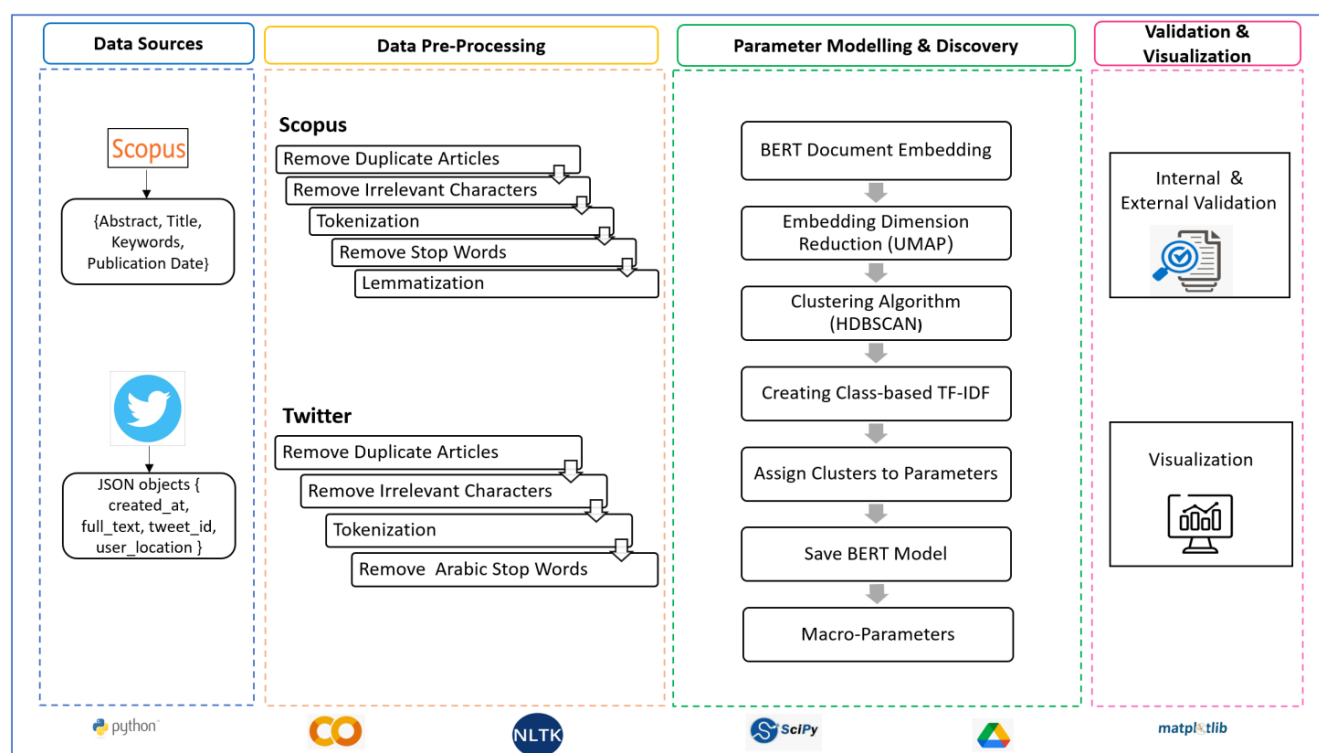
Data Sources

Data Pre-Processing

Parameter Modelling & Discovery

Validation & Visualization

Scopus

{Abstract, Title, Keywords, Publication Date}

JSON objects { created_at, full_text, tweet_id, user_location }

Scopus

Remove Duplicate Articles

Remove Irrelevant Characters

Tokenization

Remove Stop Words

Lemmatization

Twitter

Remove Duplicate Articles

Remove Irrelevant Characters

Tokenization

Remove Arabic Stop Words

BERT Document Embedding

Embedding Dimension Reduction (UMAP)

Clustering Algorithm (HDBSCAN)

Creating Class-based TF-IDF

Assign Clusters to Parameters

Save BERT Model

Macro-Parameters

Internal & External Validation

Visualization

python

CO

NLTK

SciPy

matplotlib